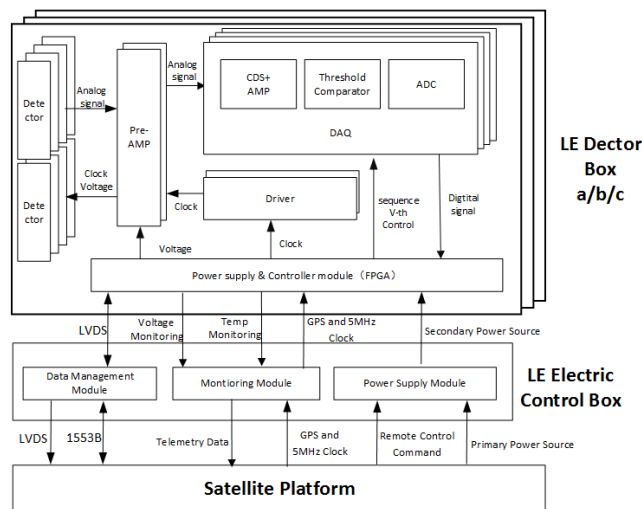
Detector

Detector

Analog signal

Clock Voltage

Pre-AMP

Analog signal

CDS+ AMP

Threshold Comparator

ADC

DAQ

Clock

Driver

Voltage

Clock

sequence V-th Control

Digtital signal

LE Dector Box a/b/c

Power supply & Controller module（FPGA）

LVDS

Voltage Monitoring

Temp Monitoring

GPS and 5MHz Clock

Secondary Power Source

Data Management Module

Montioring Module

Power Supply Module

LE Electric Control Box

LVDS

1553B

Telemetry Data

GPS and 5MHz Clock

Remote Control Command

Primary Power Source

Satellite Platform